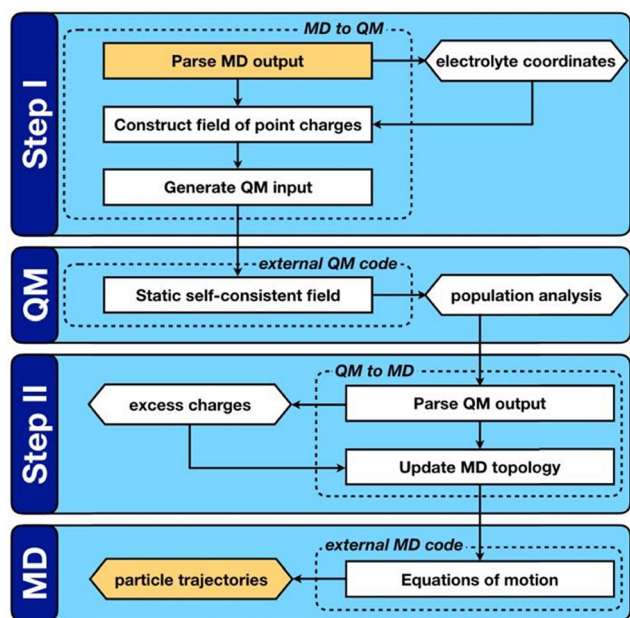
Step I

MD to QM

Parse MD output

electrolyte coordinates

Construct field of point charges

Generate QM input

QM

external QM code

Static self-consistent field

population analysis

Step II

QM to MD

excess charges

Parse QM output

Update MD topology

MD

external MD code

particle trajectories

Equations of motion